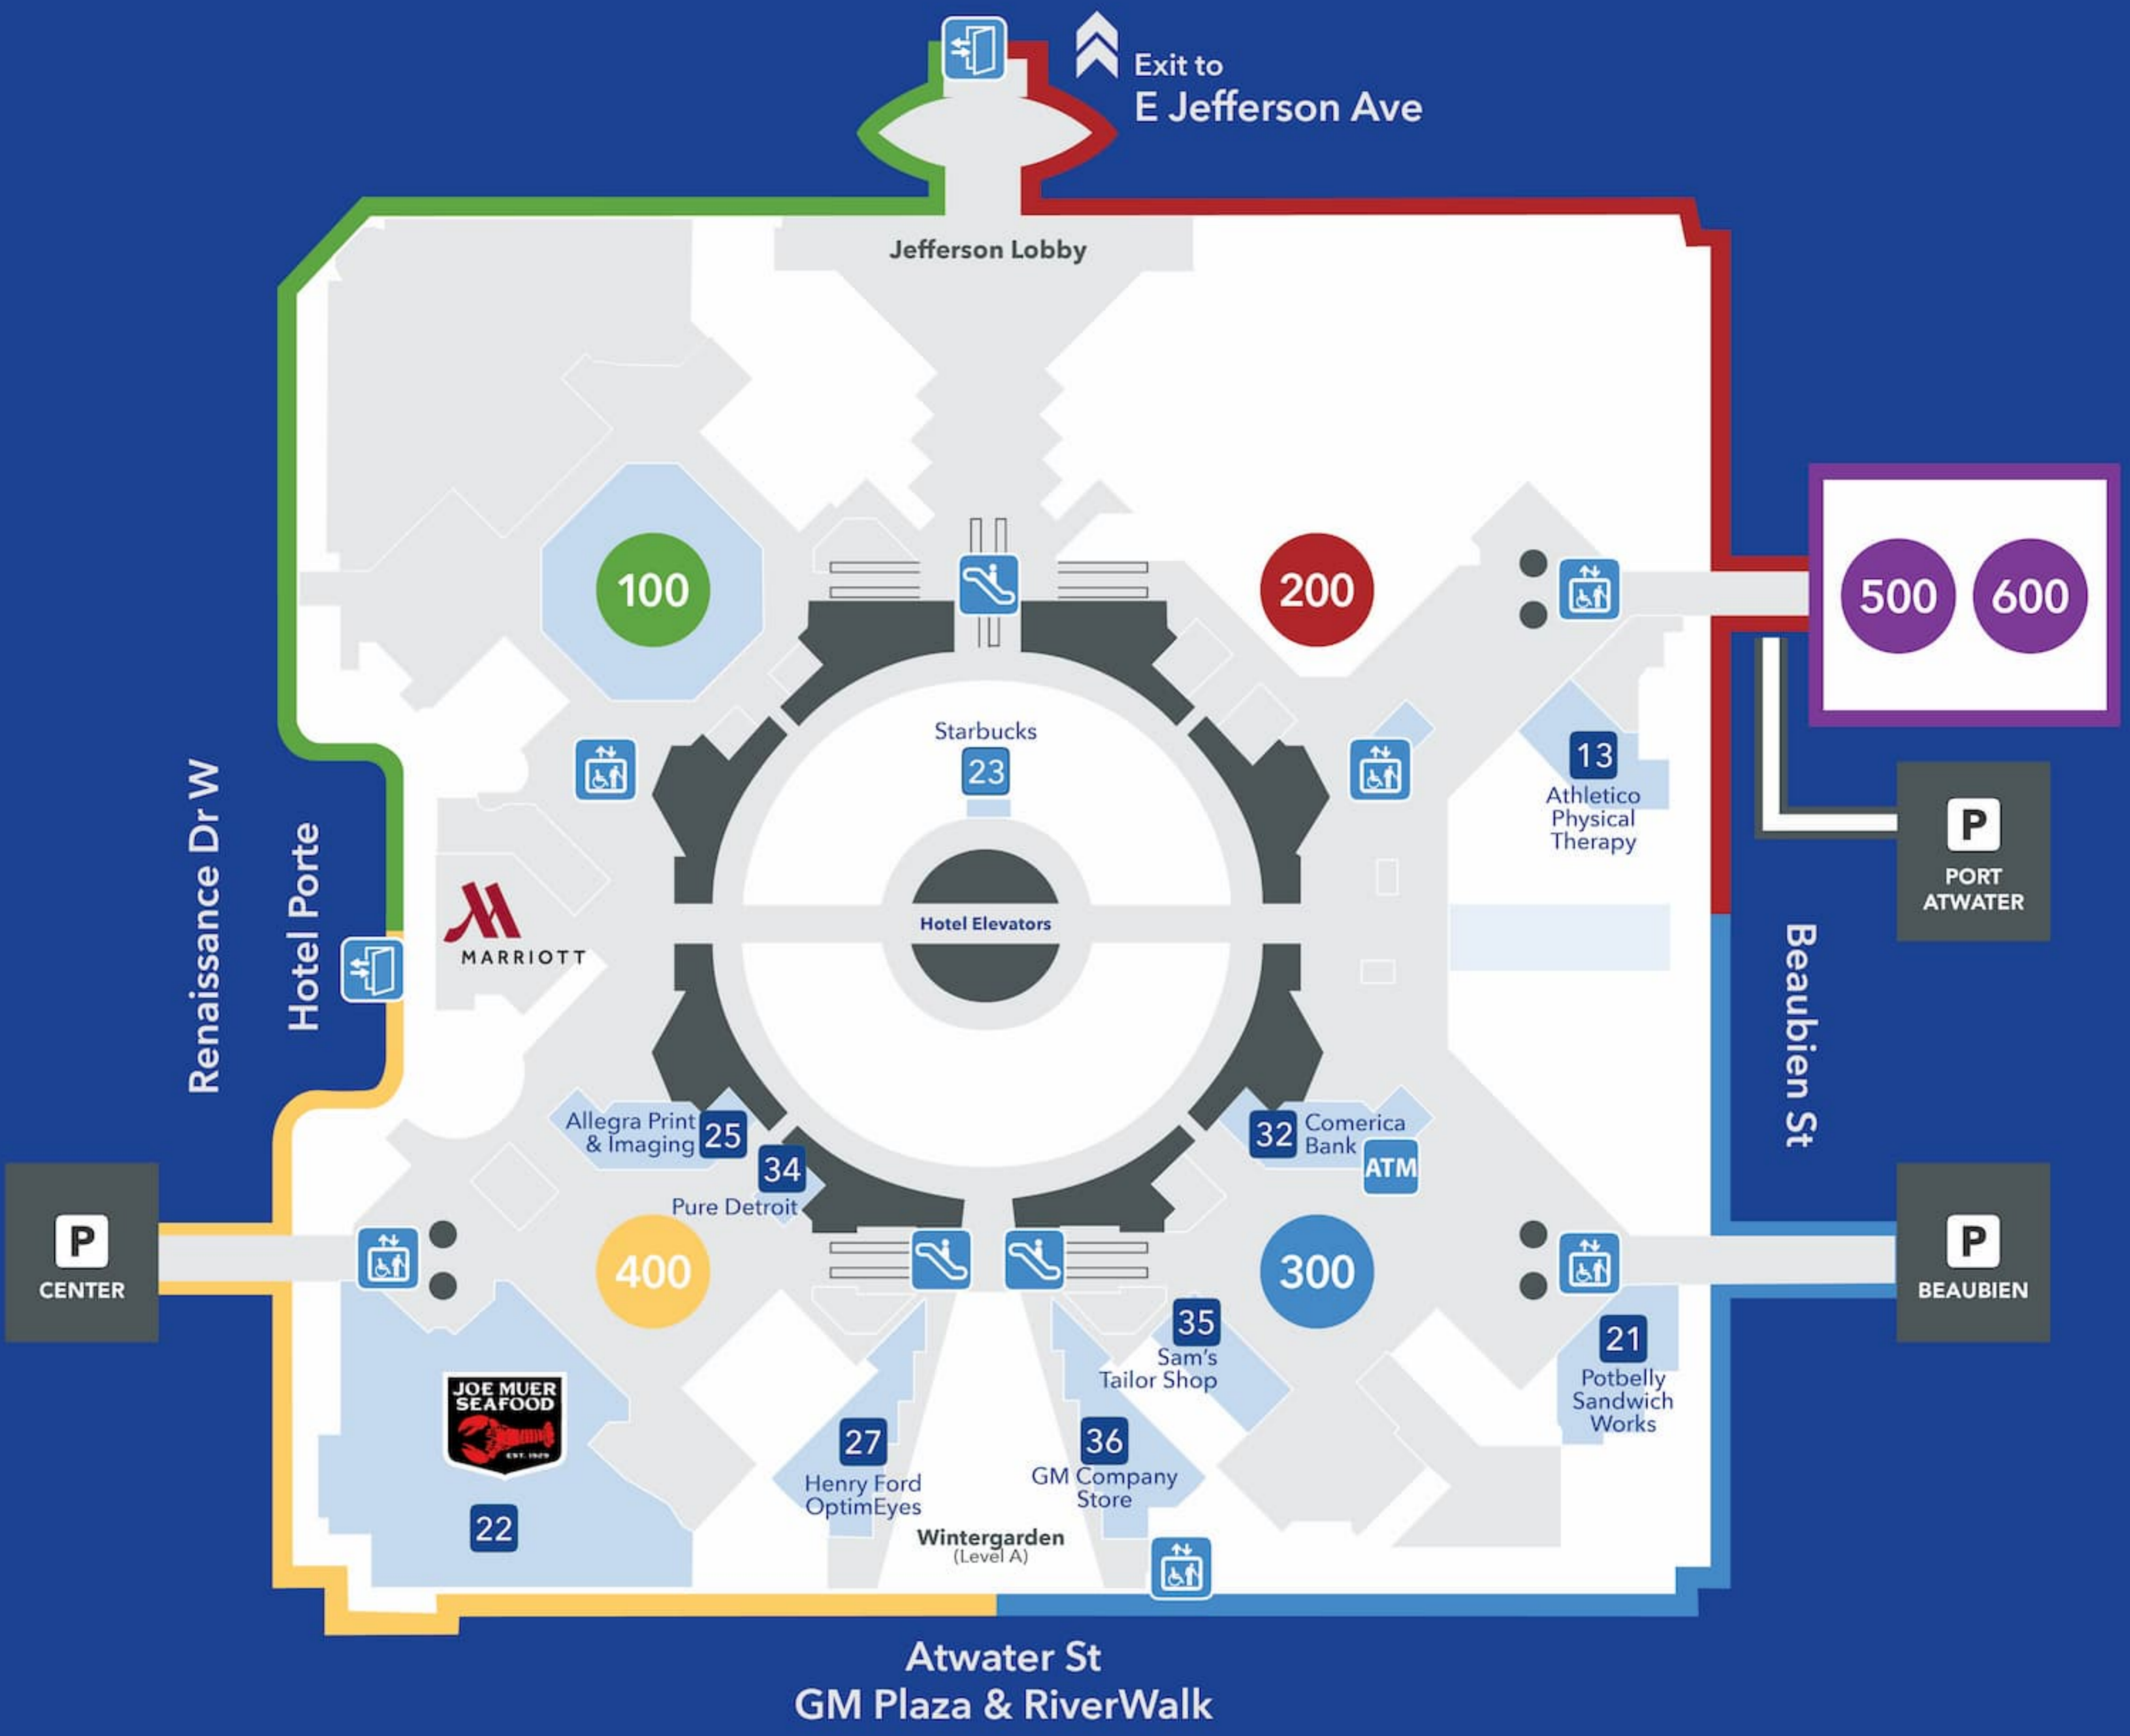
Exit to
E Jefferson Ave

Jefferson Lobby

100

200

500 600

Starbucks
23

13
Athletico Physical Therapy

P
PORT ATWATER

Renaissance Dr W

Hotel Porte

MARRIOTT

Hotel Elevators

Beaubien St

Allegra Print & Imaging 25

34
Pure Detroit

32 Comerica Bank
ATM

P
CENTER

400

300

P
BEAUBIEN

35
Sam's Tailor Shop

21
Potbelly Sandwich Works

JOE MUER SEAFOOD
EST. 1929

22

27
Henry Ford OptimEyes

36
GM Company Store

Wintergarden
(Level A)

Atwater St
GM Plaza & RiverWalk